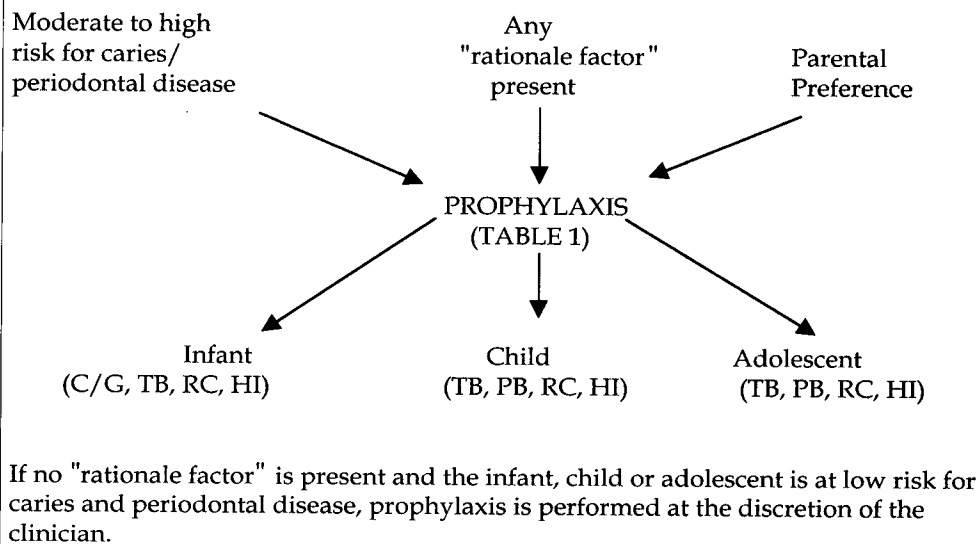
Moderate to high risk for caries/ periodontal disease

Any "rationale factor" present

Parental Preference

PROPHYLAXIS (TABLE 1)

Infant (C/G, TB, RC, HI)

Child (TB, PB, RC, HI)

Adolescent (TB, PB, RC, HI)

If no "rationale factor" is present and the infant, child or adolescent is at low risk for caries and periodontal disease, prophylaxis is performed at the discretion of the clinician.